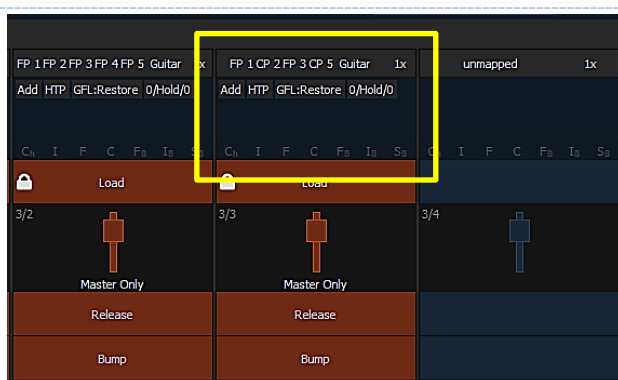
FP 1 FP 2 FP 3 FP 4 FP 5 Guitar 1x
Add HTP GFL:Restore 0/Hold/0
Cₕ I F C F_B I_B S_B
Load
3/2
Master Only
Release
Bump

FP 1 CP 2 FP 3 CP 5 Guitar 1x
Add HTP GFL:Restore 0/Hold/0
Cₕ I F C F_B I_B S_B
Load
3/3
Master Only
Release
Bump

unmapped 1x
Cₕ I F C F_B I_B S_B
3/4